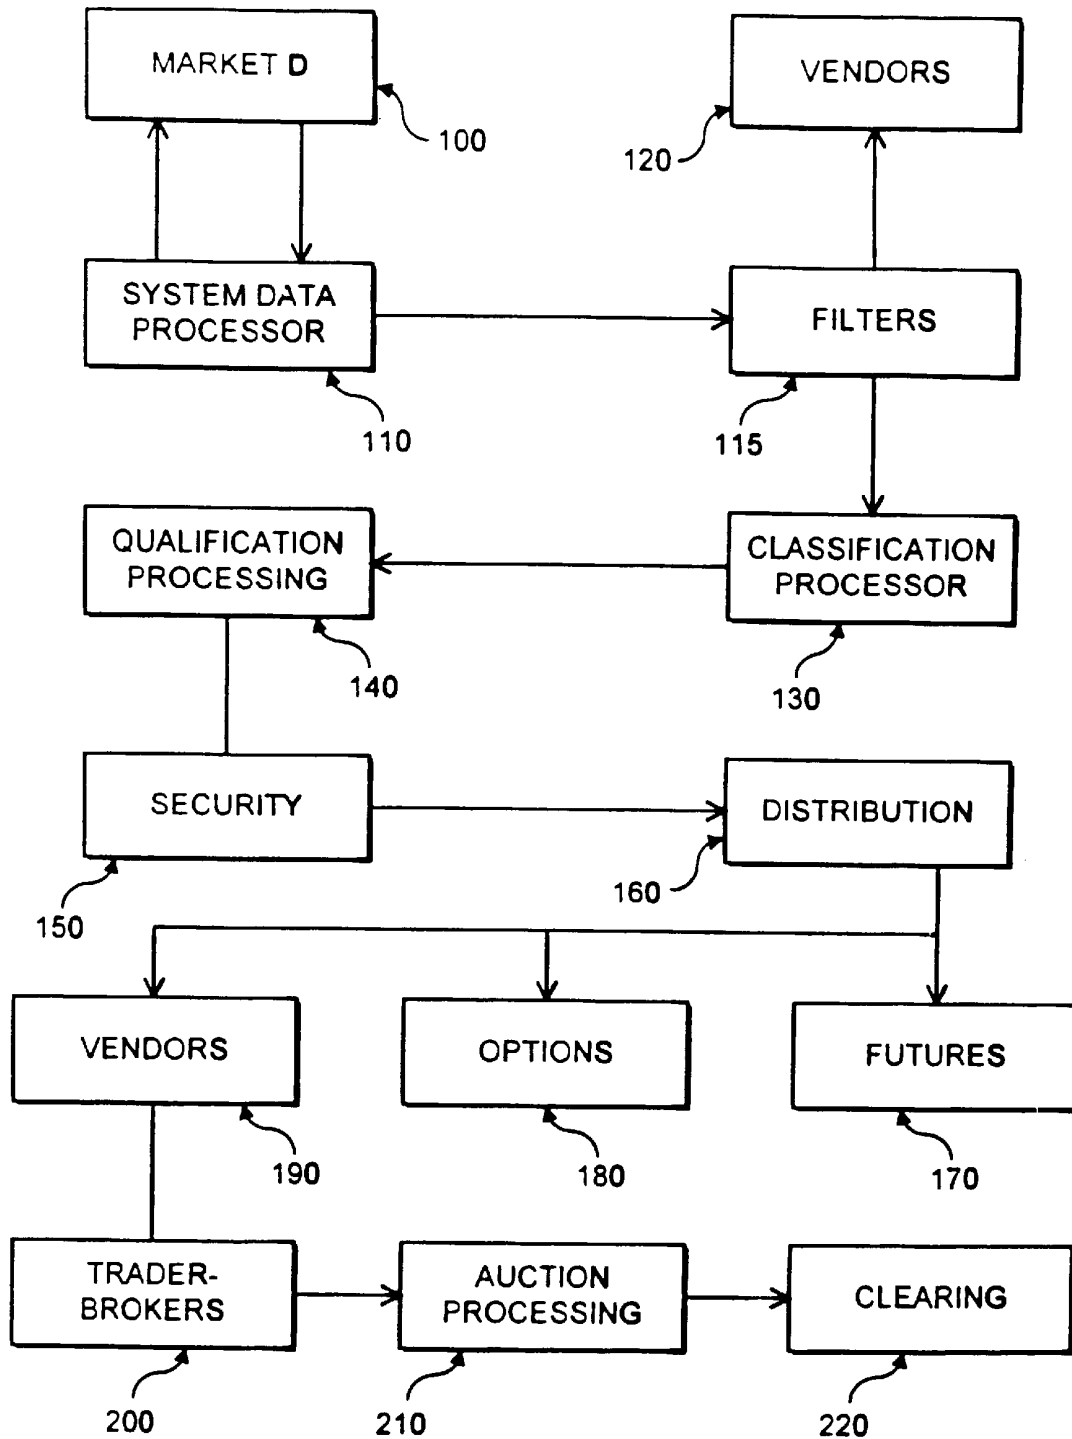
MARKET D

100

VENDORS

120

SYSTEM DATA PROCESSOR

110

FILTERS

115

QUALIFICATION PROCESSING

140

CLASSIFICATION PROCESSOR

130

SECURITY

150

DISTRIBUTION

160

VENDORS

190

OPTIONS

180

FUTURES

170

TRADER-BROKERS

200

AUCTION PROCESSING

210

CLEARING

220